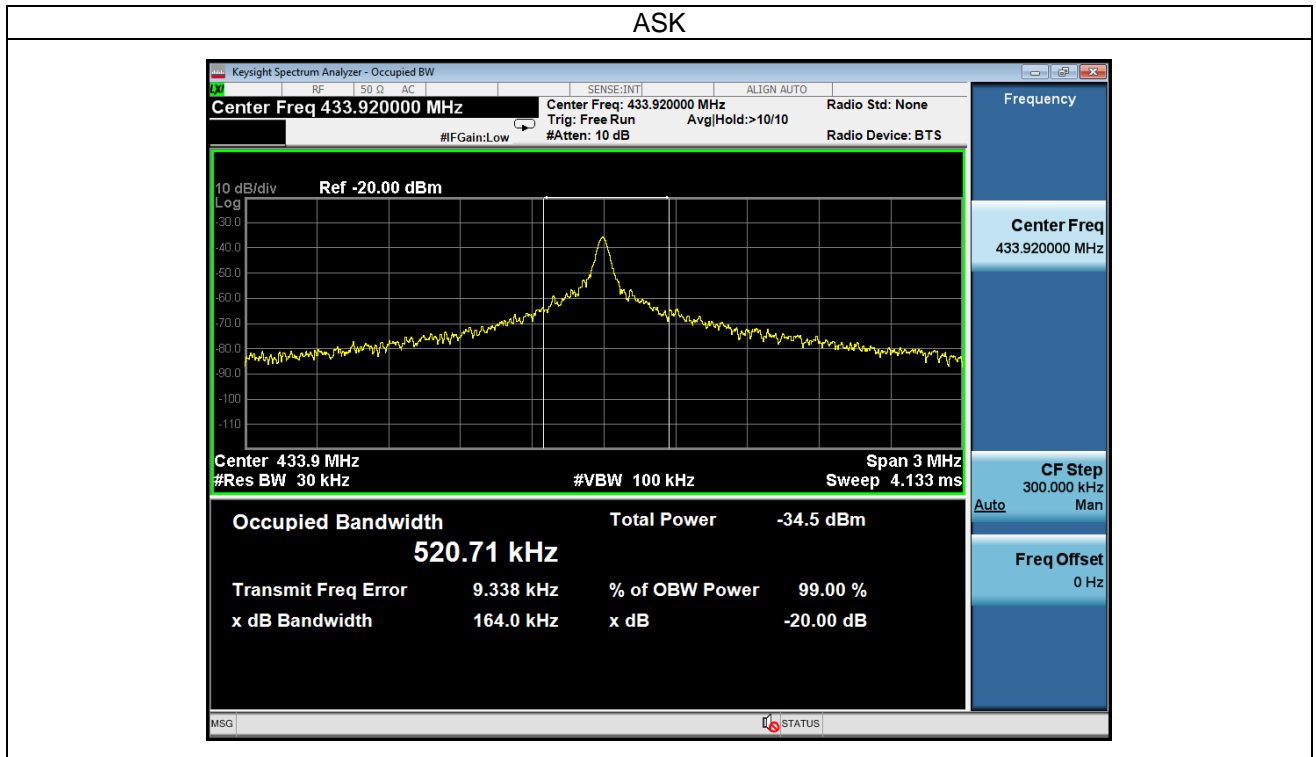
ASK

Keysight Spectrum Analyzer - Occupied BW

LXI RF 50 Ω AC SENSE:INT ALIGN AUTO

Center Freq 433.920000 MHz

Center Freq: 433.920000 MHz
Trig: Free Run Avg|Hold:>10/10
#Atten: 10 dB

#IFGain:Low

Radio Std: None

Radio Device: BTS

Frequency

10 dB/div Ref -20.00 dBm
Log
-30.0
-40.0
-50.0
-60.0
-70.0
-80.0
-90.0
-100
-110

Center 433.9 MHz
#Res BW 30 kHz
#VBW 100 kHz
Span 3 MHz
Sweep 4.133 ms

Center Freq
433.920000 MHz

CF Step
300.000 kHz
Auto Man

Freq Offset
0 Hz

Occupied Bandwidth
520.71 kHz

Total Power -34.5 dBm

Transmit Freq Error 9.338 kHz
% of OBW Power 99.00 %

x dB Bandwidth 164.0 kHz
x dB -20.00 dB

MSG

STATUS